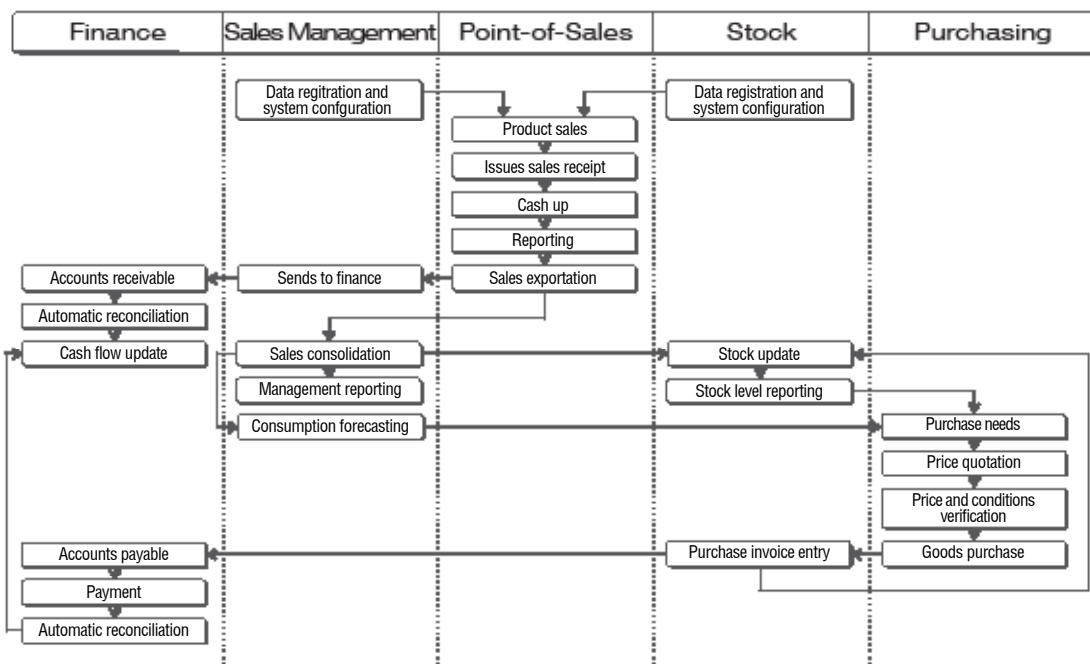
Finance

Sales Management

Point-of-Sales

Stock

Purchasing

Data regitration and system confguration

Data registration and system configuration

Product sales

Issues sales receipt

Cash up

Reporting

Accounts receivable

Sends to finance

Sales exportation

Automatic reconciliation

Cash flow update

Sales consolidation

Stock update

Management reporting

Stock level reporting

Consumption forecasting

Purchase needs

Price quotation

Price and conditions verification

Accounts payable

Purchase invoice entry

Goods purchase

Payment

Automatic reconciliation